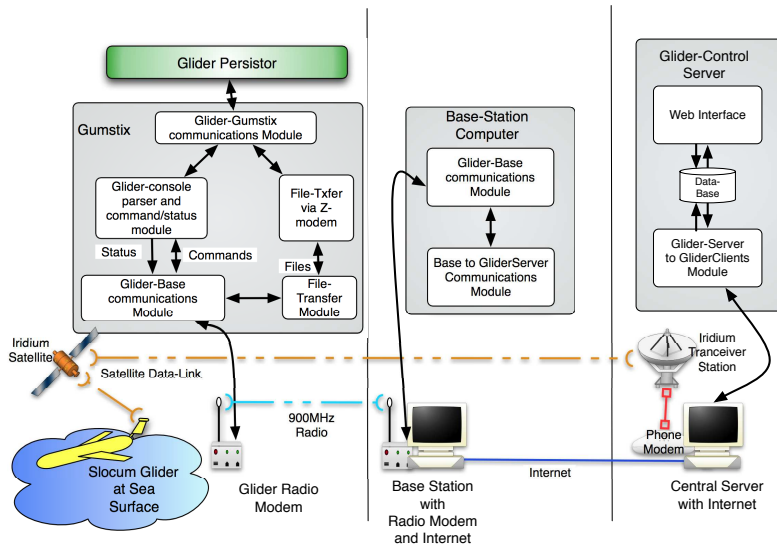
Glider Persistor

Gumstix

Glider-Gumstix communications Module

Glider-console parser and command/status module

File-Txfer via Z-modem

Status

Commands

Files

Glider-Base communications Module

File-Transfer Module

Base-Station Computer

Glider-Base communications Module

Base to GliderServer Communications Module

Glider-Control Server

Web Interface

Data-Base

Glider-Server to GliderClients Module

Iridium Satellite

Satellite Data-Link

Iridium Tranceiver Station

900MHz Radio

Phone Modem

Internet

Slocum Glider at Sea Surface

Glider Radio Modem

Base Station with Radio Modem and Internet

Central Server with Internet